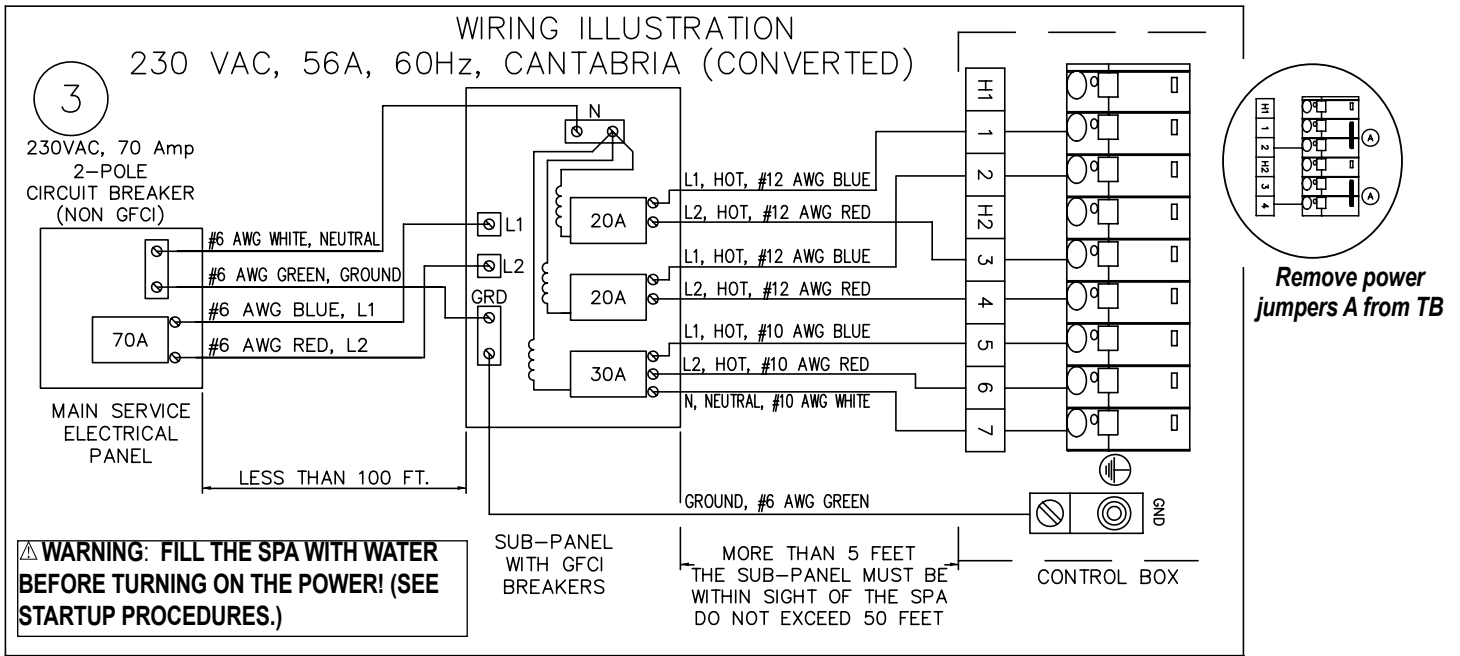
WIRING ILLUSTRATION
230 VAC, 56A, 60Hz, CANTABRIA (CONVERTED)

3

230VAC, 70 Amp
2–POLE
CIRCUIT BREAKER
(NON GFCI)

#6 AWG WHITE, NEUTRAL
#6 AWG GREEN, GROUND
#6 AWG BLUE, L1
#6 AWG RED, L2

70A

MAIN SERVICE
ELECTRICAL
PANEL

LESS THAN 100 FT.

N
L1
L2
GRD

20A
20A
30A

L1, HOT, #12 AWG BLUE
L2, HOT, #12 AWG RED
L1, HOT, #12 AWG BLUE
L2, HOT, #12 AWG RED
L1, HOT, #10 AWG BLUE
L2, HOT, #10 AWG RED
N, NEUTRAL, #10 AWG WHITE

GROUND, #6 AWG GREEN

H1
1
2
H2
3
4
5
6
7

GND

H1
1
2
H2
3
4
A
A

Remove power jumpers A from TB

⚠ WARNING: FILL THE SPA WITH WATER BEFORE TURNING ON THE POWER! (SEE STARTUP PROCEDURES.)

SUB–PANEL
WITH GFCI
BREAKERS

MORE THAN 5 FEET
THE SUB–PANEL MUST BE
WITHIN SIGHT OF THE SPA
DO NOT EXCEED 50 FEET

CONTROL BOX